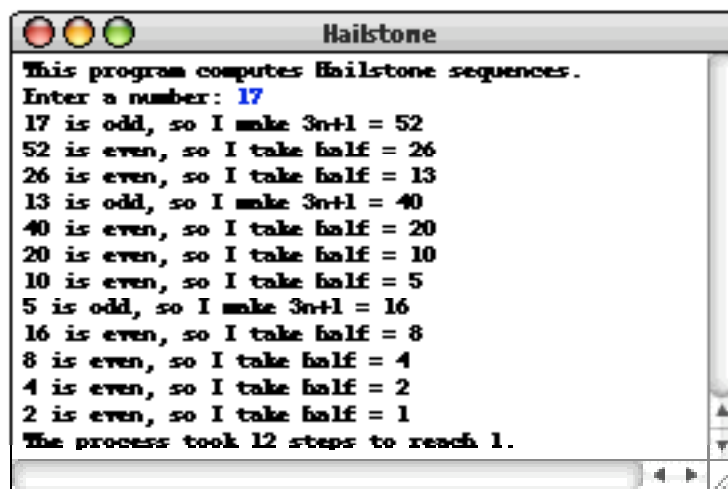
Hailstone

This program computes Hailstone sequences.
Enter a number: 17
17 is odd, so I make 3n+1 = 52
52 is even, so I take half = 26
26 is even, so I take half = 13
13 is odd, so I make 3n+1 = 40
40 is even, so I take half = 20
20 is even, so I take half = 10
10 is even, so I take half = 5
5 is odd, so I make 3n+1 = 16
16 is even, so I take half = 8
8 is even, so I take half = 4
4 is even, so I take half = 2
2 is even, so I take half = 1
The process took 12 steps to reach 1.